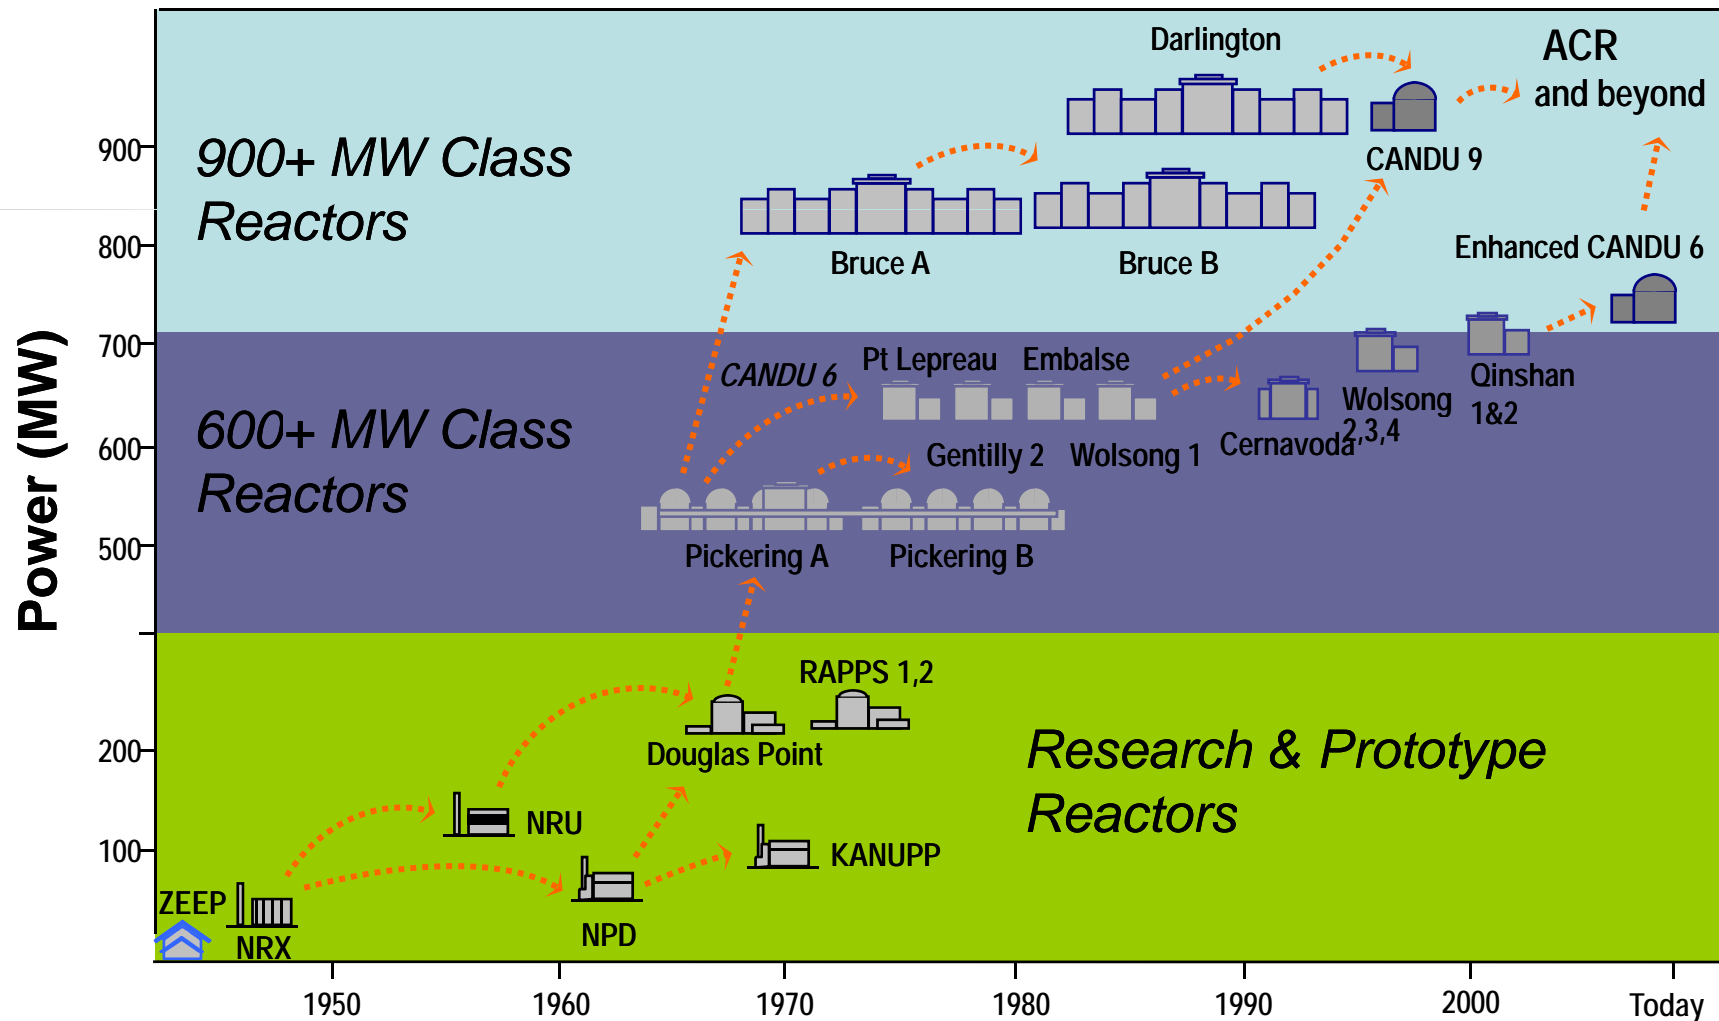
Power (MW)

900
800
700
600
500
200
100

900+ MW Class Reactors

Darlington

ACR and beyond

CANDU 9

Bruce A

Bruce B

Enhanced CANDU 6

600+ MW Class Reactors

CANDU 6

Pt Lepreau

Embalse

Gentilly 2

Wolsong 1

Cernavoda

Wolsong 2,3,4

Qinshan 1&2

Pickering A

Pickering B

RAPPS 1,2

Douglas Point

Research & Prototype Reactors

NRU

KANUPP

ZEEP

NRX

NPD

1950
1960
1970
1980
1990
2000
Today